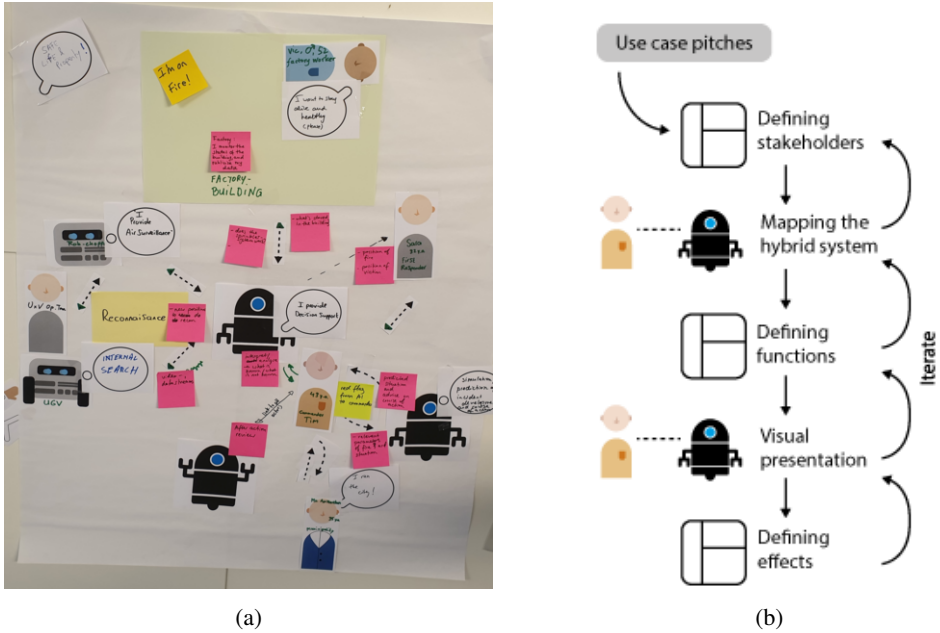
Save child (hopefully)!

I'm on Fire!

Vic. 5 factory worker

I want to stay alive and healthy (please)

Finding: I monitor the status of the building and indicate my status

FACTORY-BUILDING

I provide Air Surveillance

Robi-chopter

UxV op. Tim

Reconnaissance

I provide Decision Support

INTERNAL SEARCH

UGV

Commander Tim

I run the city!

Use case pitches

Defining stakeholders

Mapping the hybrid system

Defining functions

Visual presentation

Defining effects

Iterate

(a)

(b)